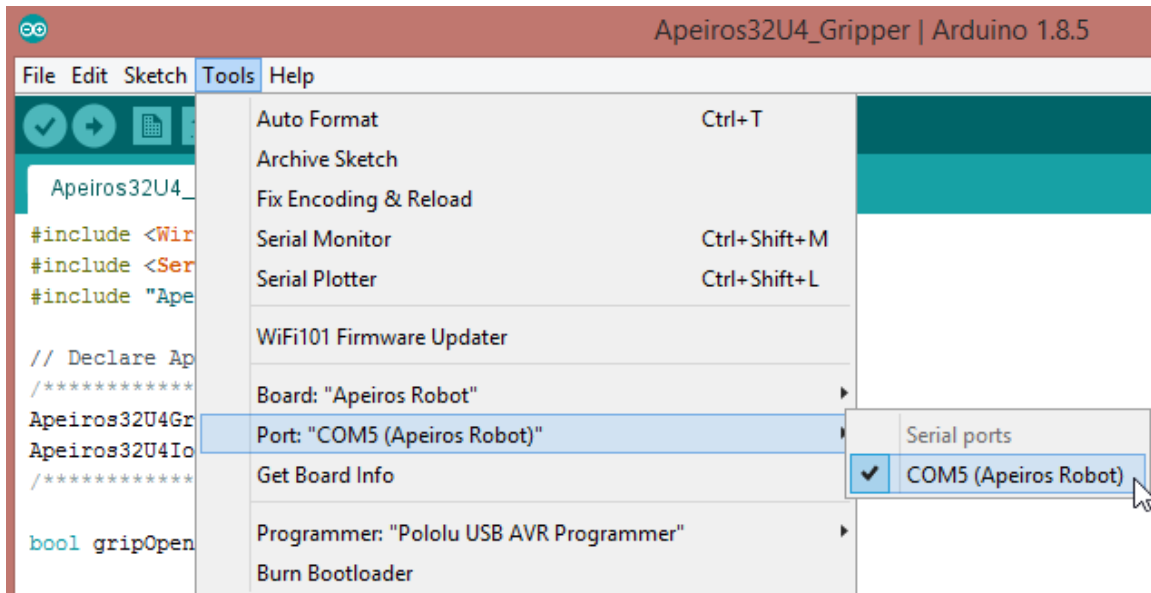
Apeiros32U4_Gripper | Arduino 1.8.5

File Edit Sketch Tools Help

Apeiros32U4_

#include <Wir
#include <Ser
#include "Ape

// Declare Ap
/************
Apeiros32U4Gr
Apeiros32U4Io
/************

bool gripOpen

Auto Format Ctrl+T
Archive Sketch
Fix Encoding & Reload
Serial Monitor Ctrl+Shift+M
Serial Plotter Ctrl+Shift+L
WiFi101 Firmware Updater
Board: "Apeiros Robot"
Port: "COM5 (Apeiros Robot)"
Get Board Info
Programmer: "Pololu USB AVR Programmer"
Burn Bootloader

Serial ports
COM5 (Apeiros Robot)